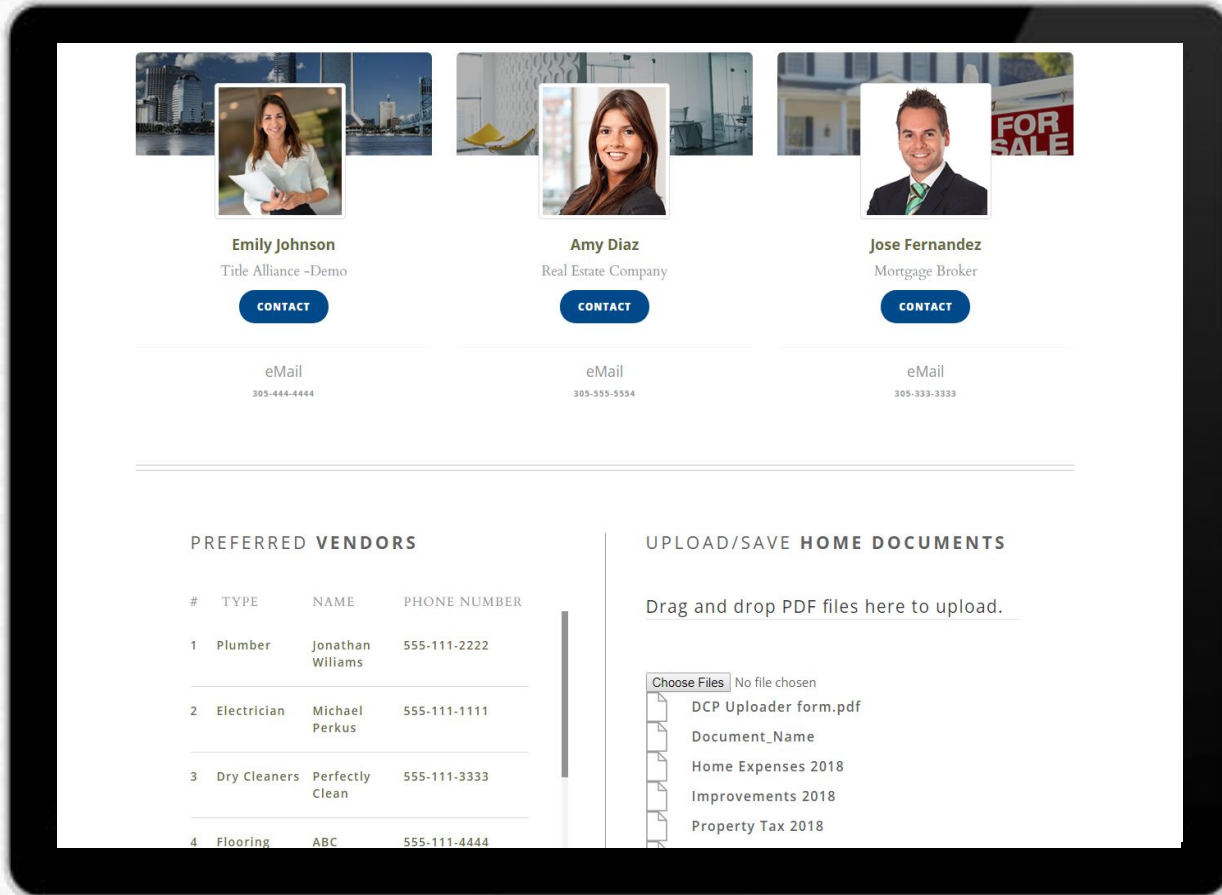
FOR SALE

Emily Johnson
Title Alliance -Demo
CONTACT
eMail
305-444-4444

Amy Diaz
Real Estate Company
CONTACT
eMail
305-555-5554

Jose Fernandez
Mortgage Broker
CONTACT
eMail
305-333-3333

PREFERRED **VENDORS**

| # | TYPE | NAME | PHONE NUMBER |
|---|---|---|---|
| 1 | Plumber | Jonathan Wiliams | 555-111-2222 |
| 2 | Electrician | Michael Perkus | 555-111-1111 |
| 3 | Dry Cleaners | Perfectly Clean | 555-111-3333 |
| 4 | Flooring | ABC | 555-111-4444 |

UPLOAD/SAVE **HOME DOCUMENTS**

Drag and drop PDF files here to upload.

Choose Files No file chosen

DCP Uploader form.pdf
Document_Name
Home Expenses 2018
Improvements 2018
Property Tax 2018